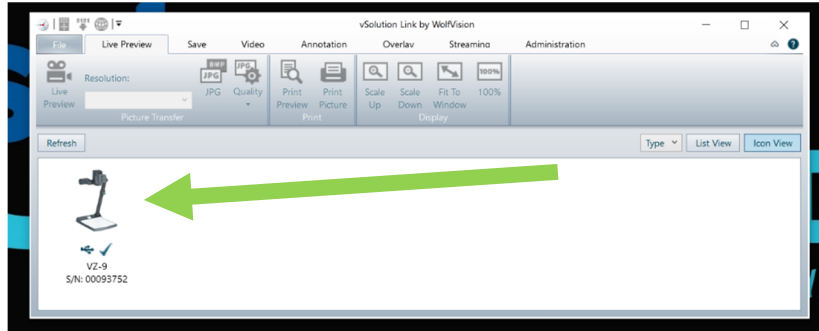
vSolution Link by WolfVision

File | Live Preview | Save | Video | Annotation | Overlay | Streaming | Administration

Live Preview | Resolution: | JPG | Quality | Picture Transfer | Print Preview | Print Picture | Print | Scale Up | Scale Down | Fit To Window | 100% | Display

BMP JPG | JPG | 100%

Refresh | Type | List View | Icon View

VZ-9
S/N: 00093752